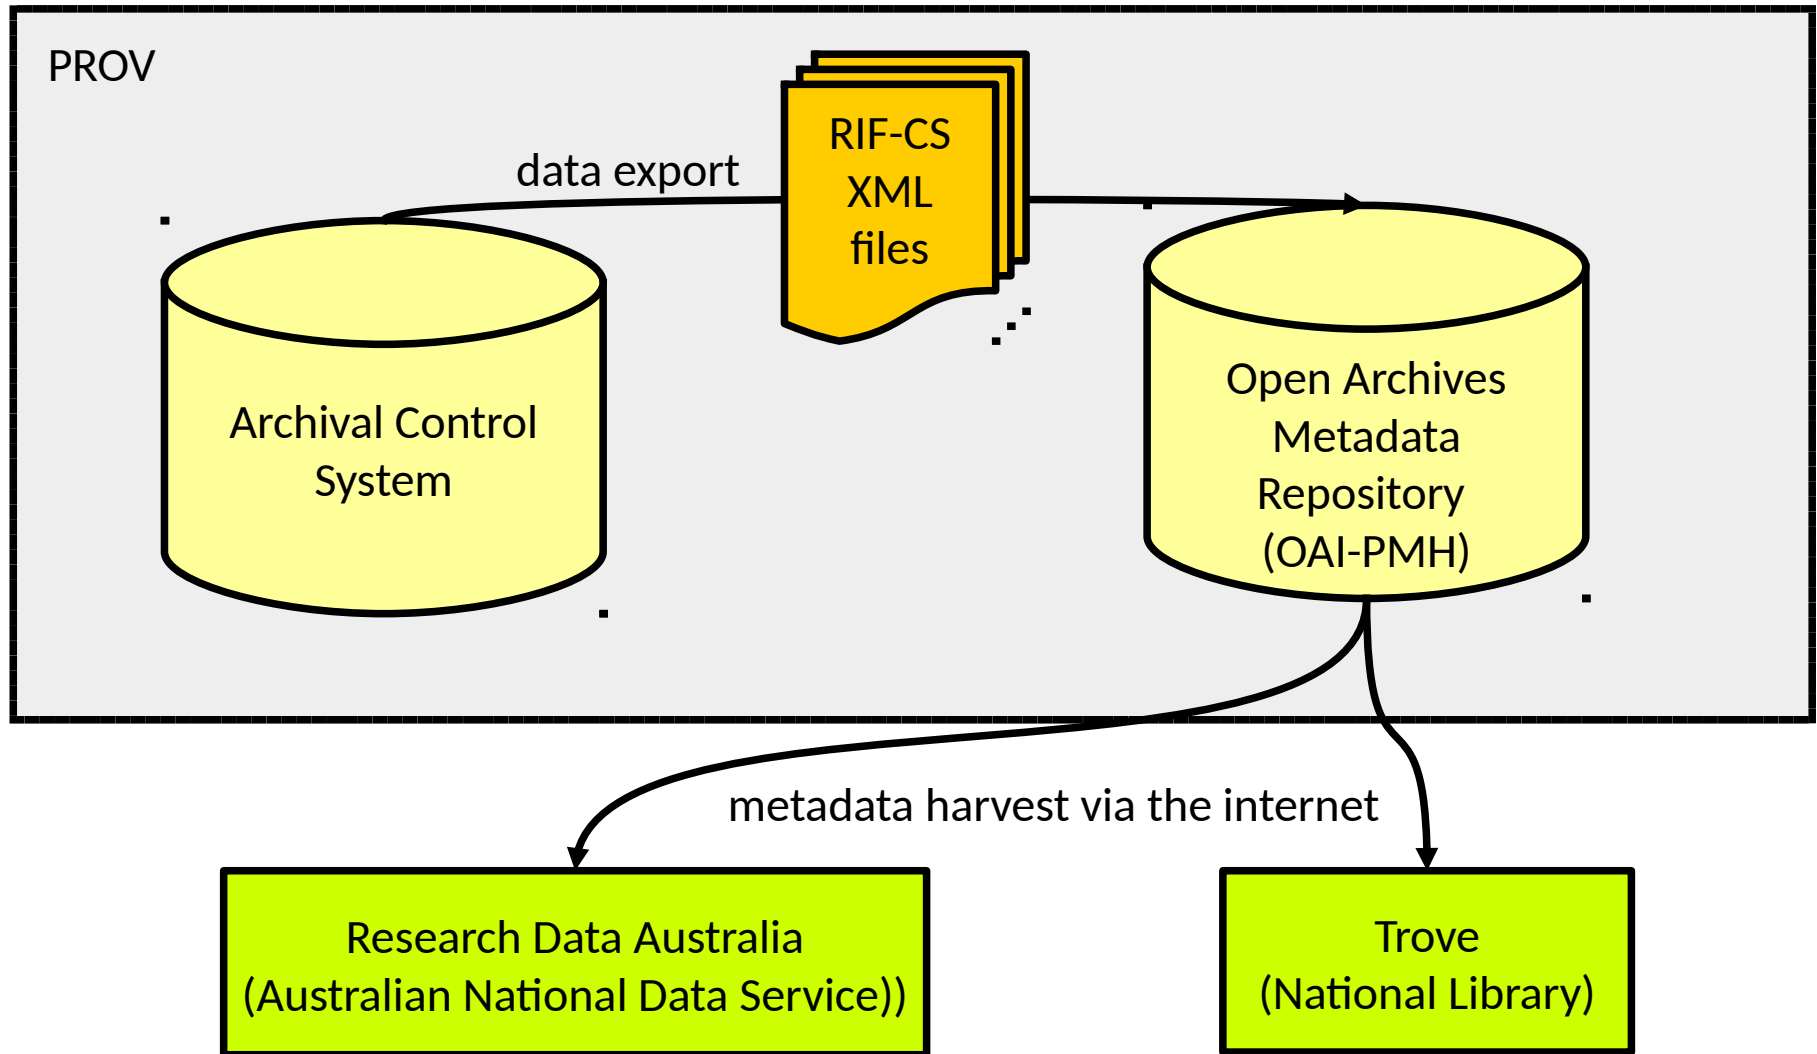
PROV

data export

RIF-CS XML files

Archival Control System

Open Archives Metadata Repository (OAI-PMH)

metadata harvest via the internet

Research Data Australia (Australian National Data Service))

Trove (National Library)